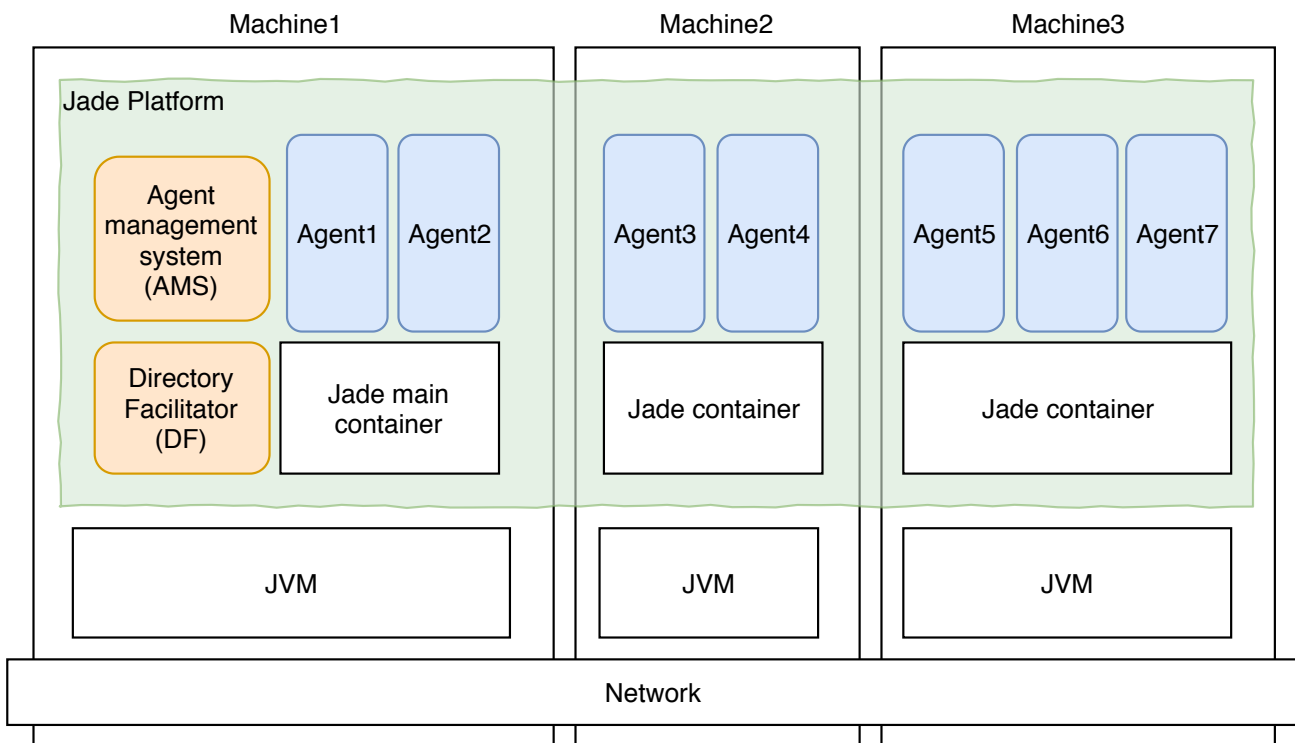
Machine1

Machine2

Machine3

Jade Platform

Agent management system (AMS)

Agent1

Agent2

Directory Facilitator (DF)

Jade main container

JVM

Agent3

Agent4

Jade container

JVM

Agent5

Agent6

Agent7

Jade container

JVM

Network